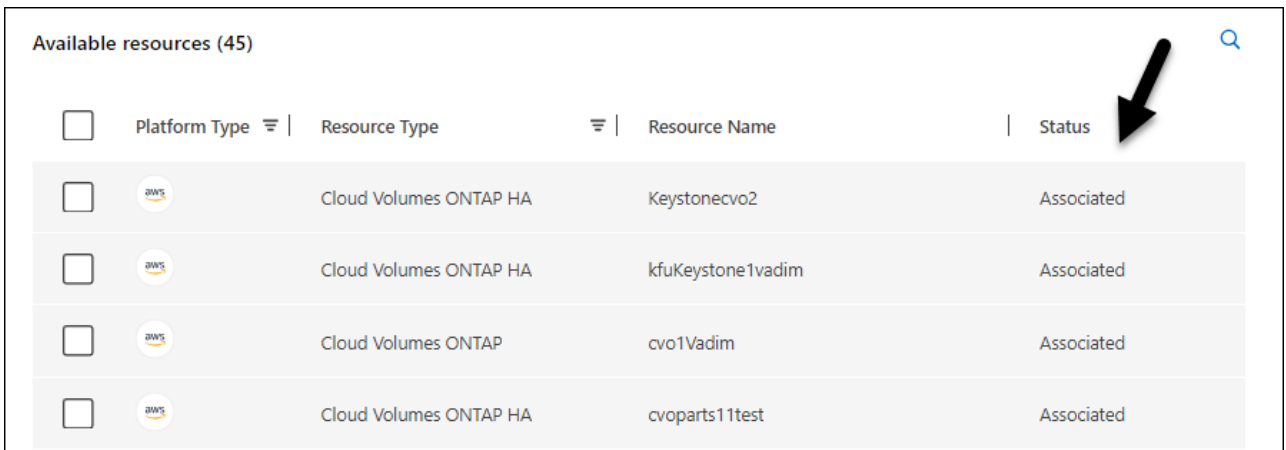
Available resources (45)

| | Platform Type | Resource Type | Resource Name | Status |
|---|---|---|---|---|
| | aws | Cloud Volumes ONTAP HA | Keystonecvo2 | Associated |
| | aws | Cloud Volumes ONTAP HA | kfuKeystone1vadim | Associated |
| | aws | Cloud Volumes ONTAP | cvo1Vadim | Associated |
| | aws | Cloud Volumes ONTAP HA | cvoparts11test | Associated |